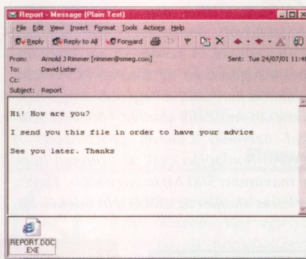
Report - Message (Plain Text)

File Edit View Insert Format Tools Actions Help

Reply Reply to All Forward

From: Arnold J Rimmer [rimmer@smeg.com] Sent: Tue 24/07/01 11:4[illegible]

To: David Lister

Cc:

Subject: Report

Hi! How are you?

I send you this file in order to have your advice

See you later. Thanks

REPORT.DOC.EXE